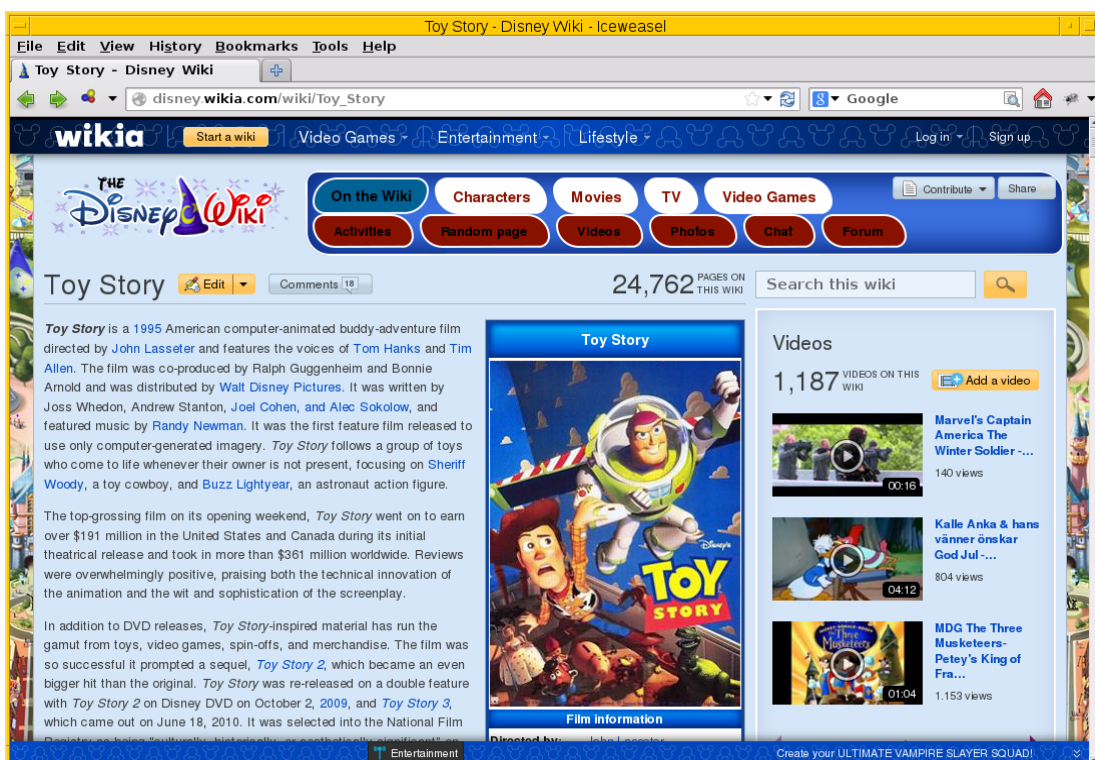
Toy Story - Disney Wiki - Iceweasel

File Edit View History Bookmarks Tools Help

Toy Story - Disney Wiki

disney.wikia.com/wiki/Toy_Story

Google

wikia Start a wiki Video Games Entertainment Lifestyle Log in Sign up

THE Disney Wiki

On the Wiki Characters Movies TV Video Games

Activities Random page Videos Photos Chat Forum

Contribute Share

Toy Story Edit Comments 18

24,762 PAGES ON THIS WIKI

Search this wiki

***Toy Story*** is a 1995 American computer-animated buddy-adventure film directed by John Lasseter and features the voices of Tom Hanks and Tim Allen. The film was co-produced by Ralph Guggenheim and Bonnie Arnold and was distributed by Walt Disney Pictures. It was written by Joss Whedon, Andrew Stanton, Joel Cohen, and Alec Sokolow, and featured music by Randy Newman. It was the first feature film released to use only computer-generated imagery. *Toy Story* follows a group of toys who come to life whenever their owner is not present, focusing on Sheriff Woody, a toy cowboy, and Buzz Lightyear, an astronaut action figure.

The top-grossing film on its opening weekend, *Toy Story* went on to earn over $191 million in the United States and Canada during its initial theatrical release and took in more than $361 million worldwide. Reviews were overwhelmingly positive, praising both the technical innovation of the animation and the wit and sophistication of the screenplay.

In addition to DVD releases, *Toy Story*-inspired material has run the gamut from toys, video games, spin-offs, and merchandise. The film was so successful it prompted a sequel, *Toy Story 2*, which became an even bigger hit than the original. *Toy Story* was re-released on a double feature with *Toy Story 2* on Disney DVD on October 2, 2009, and *Toy Story 3*, which came out on June 18, 2010. It was selected into the National Film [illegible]

Toy Story

Disney's TOY STORY

Film information

Directed by: John Lasseter

Videos

1,187 VIDEOS ON THIS WIKI

Add a video

00:16 Marvel's Captain America The Winter Soldier -... 140 views

04:12 Kalle Anka & hans vänner önskar God Jul -... 804 views

01:04 MDG The Three Musketeers-Petey's King of Fra... 1.153 views

Entertainment

Create your ULTIMATE VAMPIRE SLAYER SQUAD!